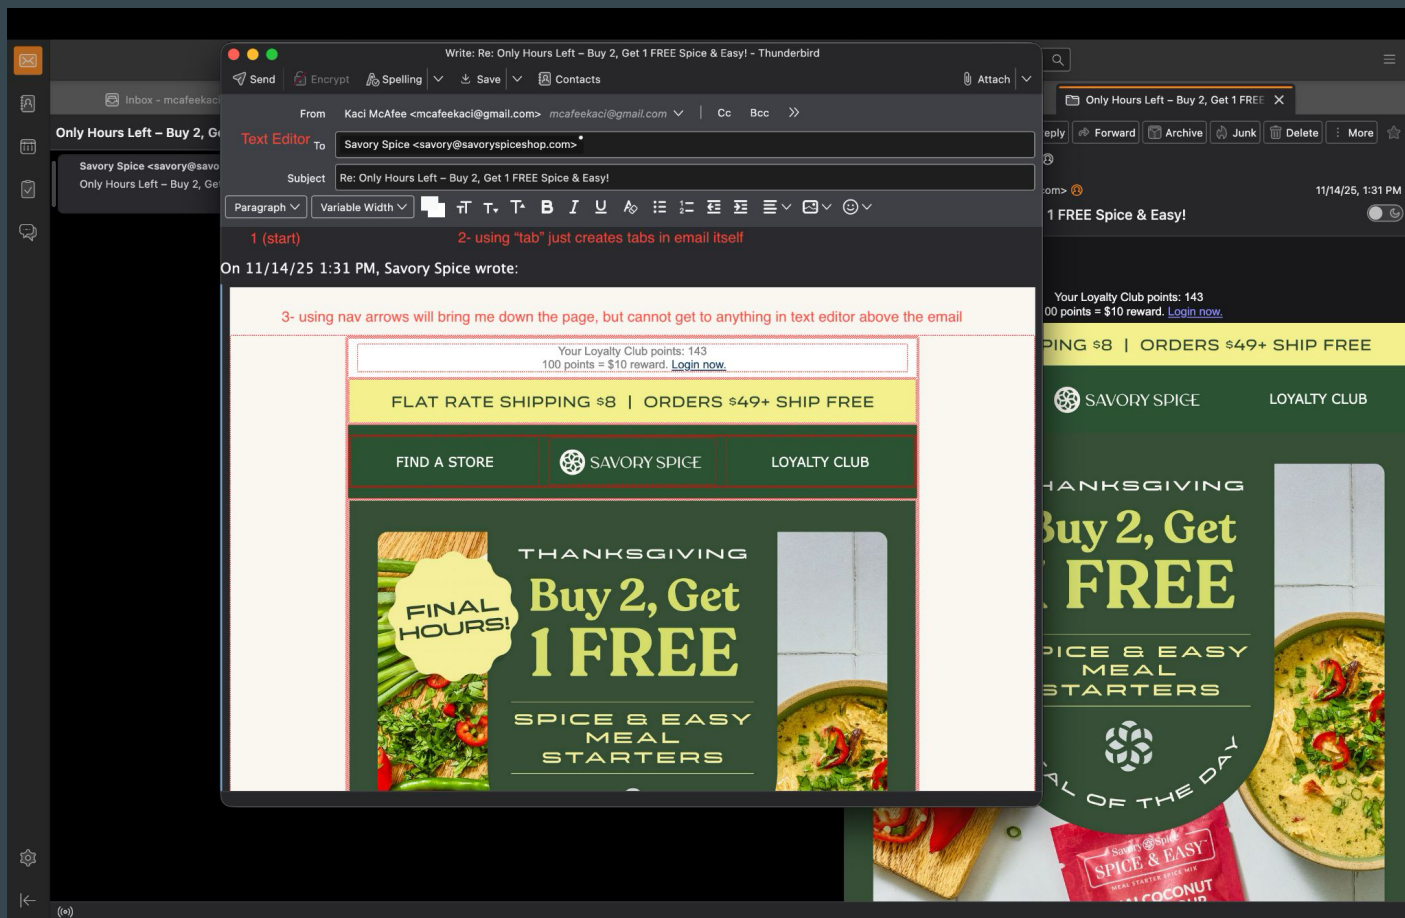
Write: Re: Only Hours Left – Buy 2, Get 1 FREE Spice & Easy! - Thunderbird

Send | Encrypt | Spelling | Save | Contacts | Attach

From Kaci McAfee <mcafeekaci@gmail.com> mcafeekaci@gmail.com | Cc Bcc

Text Editor To Savory Spice <savory@savoryspiceshop.com>

Subject Re: Only Hours Left – Buy 2, Get 1 FREE Spice & Easy!

Paragraph | Variable Width

1 (start)

2- using "tab" just creates tabs in email itself

On 11/14/25 1:31 PM, Savory Spice wrote:

3- using nav arrows will bring me down the page, but cannot get to anything in text editor above the email

Your Loyalty Club points: 143
100 points = $10 reward. Login now.

FLAT RATE SHIPPING $8 | ORDERS $49+ SHIP FREE

FIND A STORE | SAVORY SPICE | LOYALTY CLUB

FINAL HOURS!

THANKSGIVING

Buy 2, Get 1 FREE

SPICE & EASY MEAL STARTERS

Inbox - mcafeekaci

Only Hours Left – Buy 2, Ge

Savory Spice <savory@savo
Only Hours Left – Buy 2, Ge

Only Hours Left – Buy 2, Get 1 FREE

eply | Forward | Archive | Junk | Delete | More

om>

11/14/25, 1:31 PM

1 FREE Spice & Easy!

Your Loyalty Club points: 143
00 points = $10 reward. Login now.

PING $8 | ORDERS $49+ SHIP FREE

SAVORY SPICE | LOYALTY CLUB

HANKSGIVING

Buy 2, Get
FREE

PICE & EASY
MEAL
STARTERS

AL OF THE DAY

Savory Spice
SPICE & EASY
MEAL STARTER SPICE MIX
COCONUT